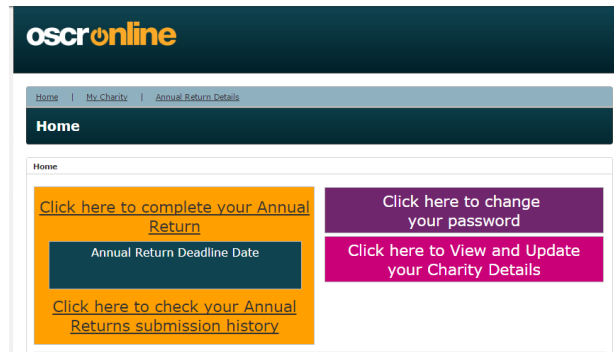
oscronline

Home | My Charity | Annual Return Details

Home

Home

Click here to complete your Annual Return

Annual Return Deadline Date

Click here to check your Annual Returns submission history

Click here to change your password

Click here to View and Update your Charity Details